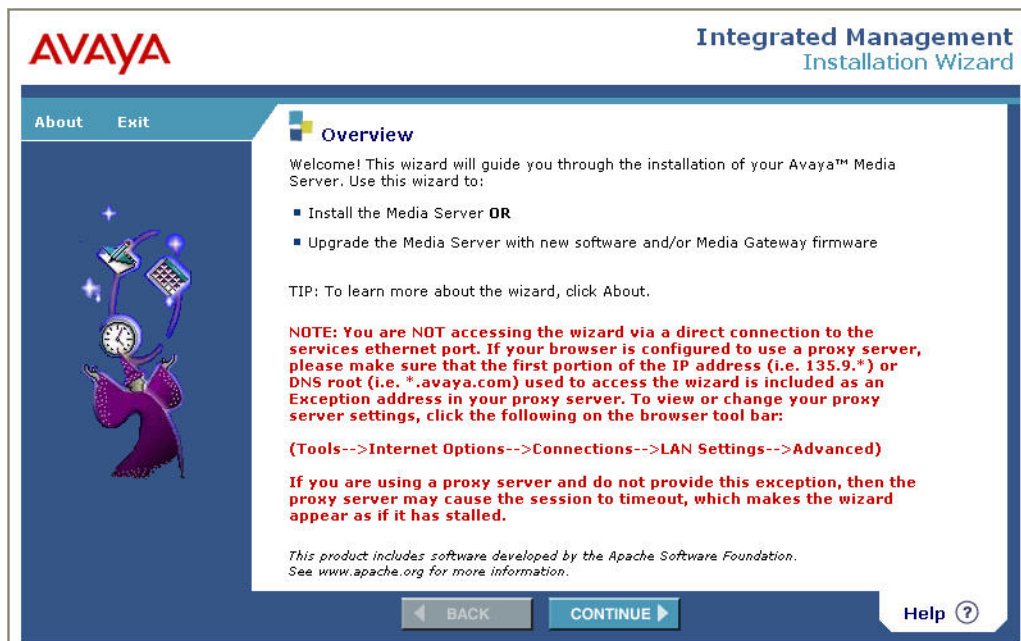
AVAYA

Integrated Management
Installation Wizard

About Exit

Overview

Welcome! This wizard will guide you through the installation of your Avaya™ Media Server. Use this wizard to:

■ Install the Media Server **OR**

■ Upgrade the Media Server with new software and/or Media Gateway firmware

TIP: To learn more about the wizard, click About.

NOTE: You are NOT accessing the wizard via a direct connection to the services ethernet port. If your browser is configured to use a proxy server, please make sure that the first portion of the IP address (i.e. 135.9.*) or DNS root (i.e. *.avaya.com) used to access the wizard is included as an Exception address in your proxy server. To view or change your proxy server settings, click the following on the browser tool bar:

(Tools-->Internet Options-->Connections-->LAN Settings-->Advanced)

If you are using a proxy server and do not provide this exception, then the proxy server may cause the session to timeout, which makes the wizard appear as if it has stalled.

This product includes software developed by the Apache Software Foundation. See www.apache.org for more information.

BACK CONTINUE

Help ?